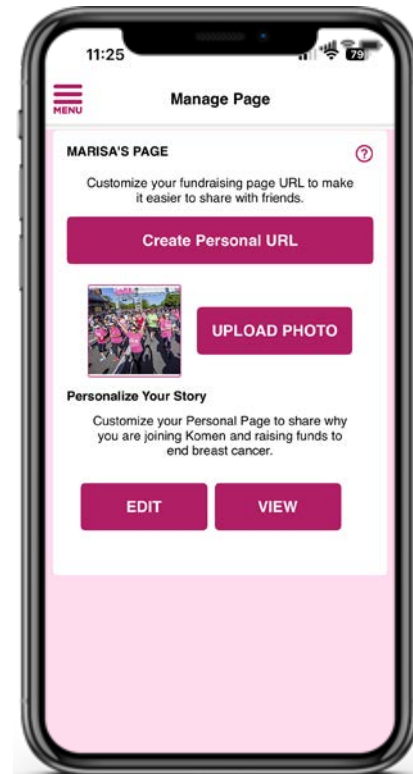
11:25

79

MENU

Manage Page

MARISA'S PAGE

?

Customize your fundraising page URL to make it easier to share with friends.

Create Personal URL

UPLOAD PHOTO

Personalize Your Story

Customize your Personal Page to share why you are joining Komen and raising funds to end breast cancer.

EDIT

VIEW